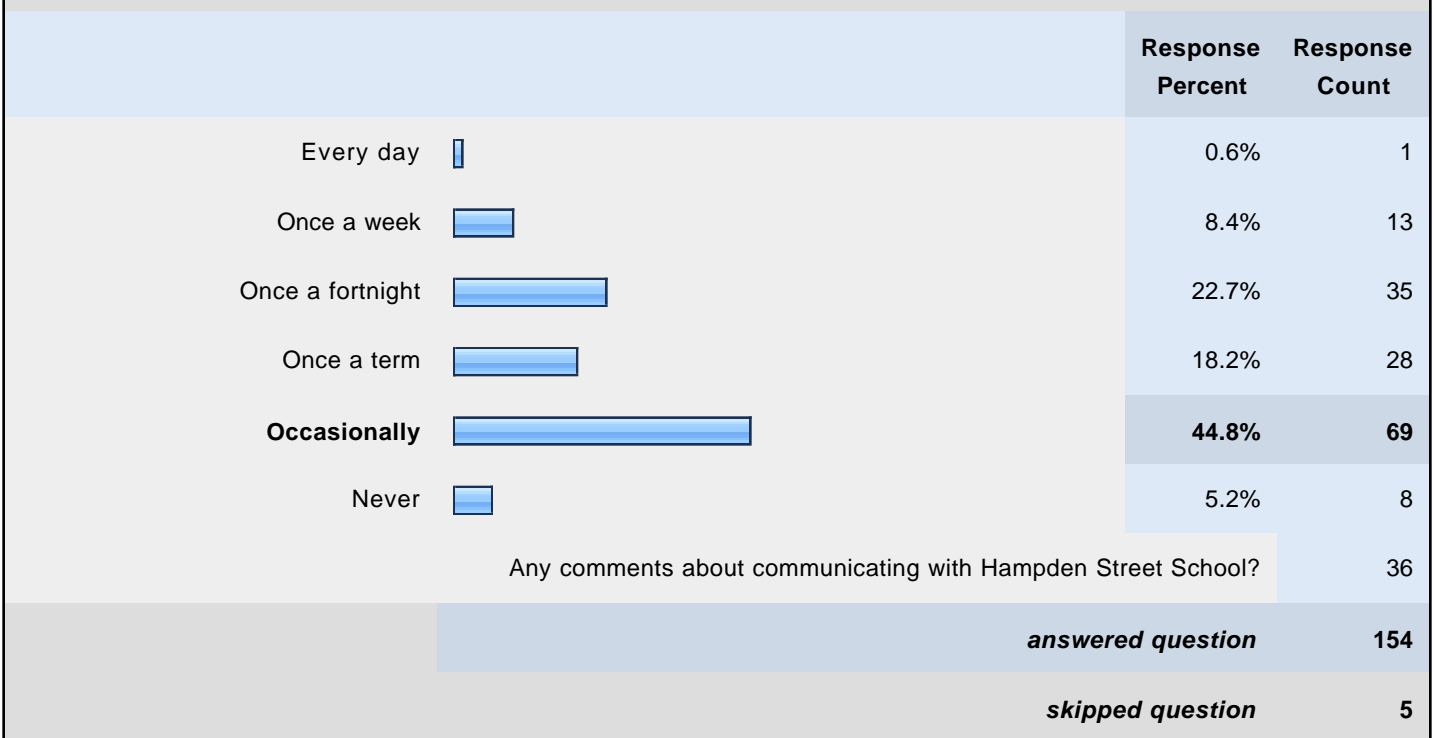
| | Response Percent | Response Count |
|---|---|---|
| Every day | 0.6% | 1 |
| Once a week | 8.4% | 13 |
| Once a fortnight | 22.7% | 35 |
| Once a term | 18.2% | 28 |
| **Occasionally** | **44.8%** | **69** |
| Never | 5.2% | 8 |
| Any comments about communicating with Hampden Street School? | | 36 |
| ***answered question*** | | **154** |
| ***skipped question*** | | **5** |